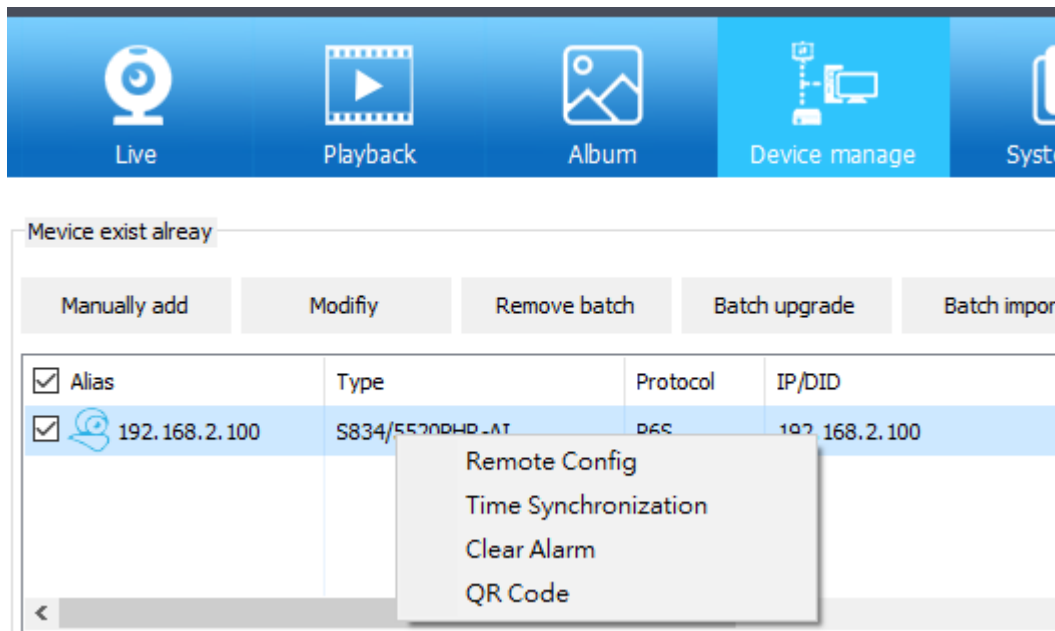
Live Playback Album Device manage Syste

Mevice exist alreay

Manually add Modifiy Remove batch Batch upgrade Batch impor

| Alias | Type | Protocol | IP/DID |
|---|---|---|---|
| 192.168.2.100 | S834/5520PHR-AI | P6S | 192.168.2.100 |

Remote Config
Time Synchronization
Clear Alarm
QR Code